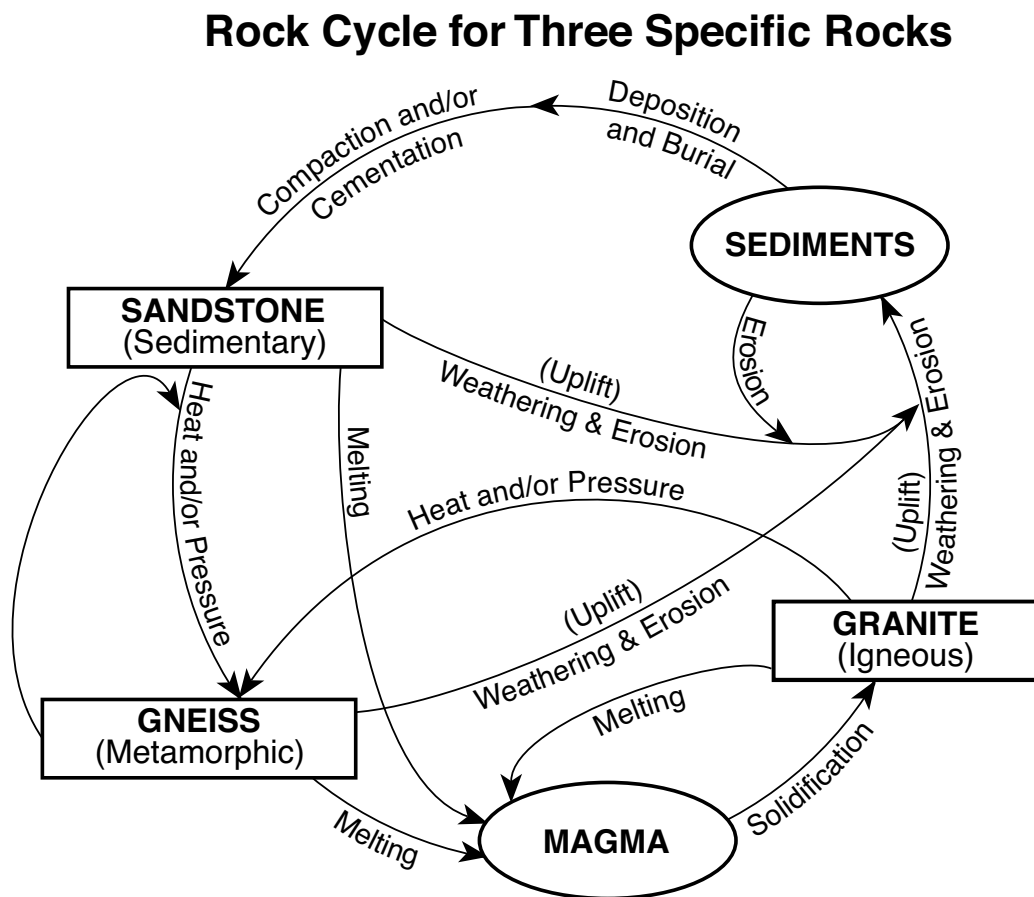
Rock Cycle for Three Specific Rocks

Deposition and Burial

Compaction and/or Cementation

SEDIMENTS

SANDSTONE (Sedimentary)

Erosion

(Uplift) Weathering & Erosion

Heat and/or Pressure

Melting

Heat and/or Pressure

(Uplift) Weathering & Erosion

(Uplift) Weathering & Erosion

GRANITE (Igneous)

GNEISS (Metamorphic)

Melting

Melting

Solidification

MAGMA